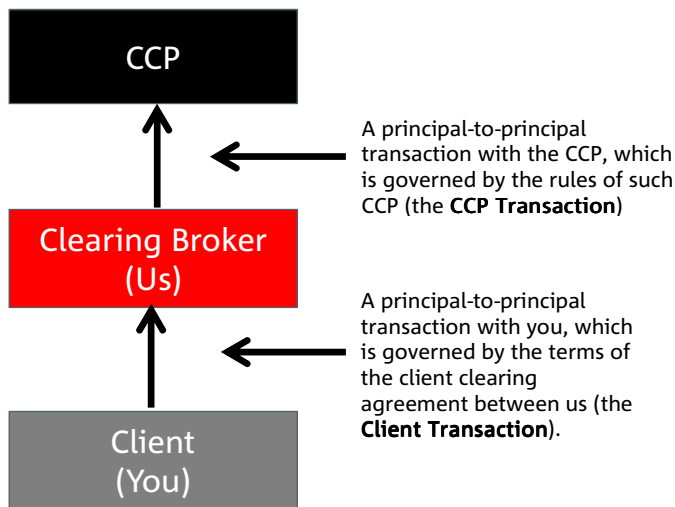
CCP

A principal-to-principal transaction with the CCP, which is governed by the rules of such CCP (the **CCP Transaction**)

Clearing Broker (Us)

A principal-to-principal transaction with you, which is governed by the terms of the client clearing agreement between us (the **Client Transaction**).

Client (You)